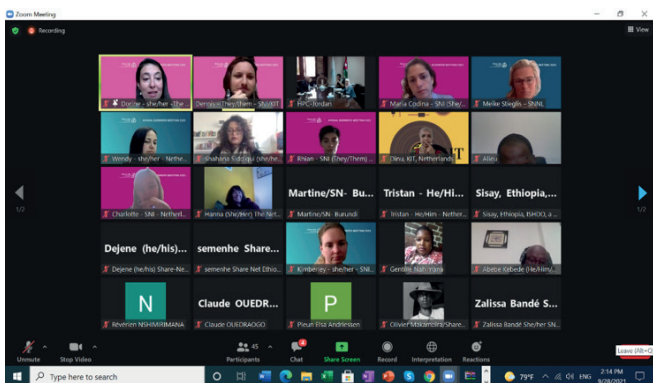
Zoom Meeting

Recording

View

Daphne - she/her - (The...

Demyia (They/them) - SNI/KIT

HPC-Jordan

Maria Codina - SNI (She/...

Meike Stieglis - SNNL

Wendy - she/her - Nether...

Shahana Siddiqui (she/he...

Rhian - SNI (they/Them)...

Elena, KIT, Netherlands

Allan

Charlotte - SNI - Netherl...

Hanna (She/Her) The Net...

Martine/SN- Bu...

Martine/SN Burundi

Tristan - He/Hi...

Tristan - He/Hi... Nether...

Sisay, Ethiopia,...

Sisay, Ethiopia, ISHDO, a...

Dejene (he/his)...

Dejene (he/his) Share-Ne...

semenhe Share...

semenhe Share Net Ethio...

Kimberley - she/her - SNI...

Gentille Nahimana

Abebe Kebede (He/Him)...

N

Réverien NISHIMIRIMANA

Claude OUEDR...

Claude OUEDRAOGO

P

Pieun Elsa Andriessen

Olivier Makambira/Share...

Zalissa Bandé S...

Zalissa Bandé She/her SN...

1/2

1/2

Unmute

Stop Video

45

Participants

Chat

Share Screen

Record

Interpretation

Reactions

Leave (Alt+Q)

Type here to search

79°F

ENG

2:14 PM

9/28/2021